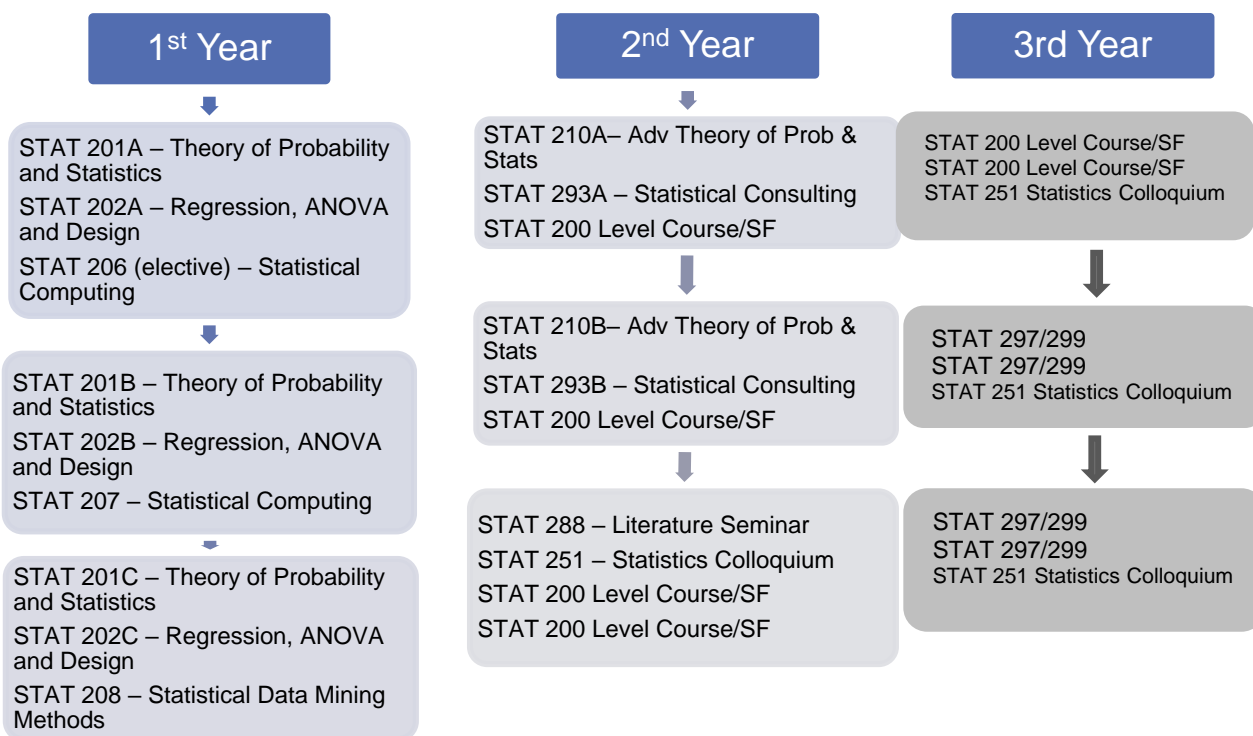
1$^{st}$ Year

STAT 201A – Theory of Probability and Statistics
STAT 202A – Regression, ANOVA and Design
STAT 206 (elective) – Statistical Computing

STAT 201B – Theory of Probability and Statistics
STAT 202B – Regression, ANOVA and Design
STAT 207 – Statistical Computing

STAT 201C – Theory of Probability and Statistics
STAT 202C – Regression, ANOVA and Design
STAT 208 – Statistical Data Mining Methods

2$^{nd}$ Year

STAT 210A– Adv Theory of Prob & Stats
STAT 293A – Statistical Consulting
STAT 200 Level Course/SF

STAT 210B– Adv Theory of Prob & Stats
STAT 293B – Statistical Consulting
STAT 200 Level Course/SF

STAT 288 – Literature Seminar
STAT 251 – Statistics Colloquium
STAT 200 Level Course/SF
STAT 200 Level Course/SF

3rd Year

STAT 200 Level Course/SF
STAT 200 Level Course/SF
STAT 251 Statistics Colloquium

STAT 297/299
STAT 297/299
STAT 251 Statistics Colloquium

STAT 297/299
STAT 297/299
STAT 251 Statistics Colloquium